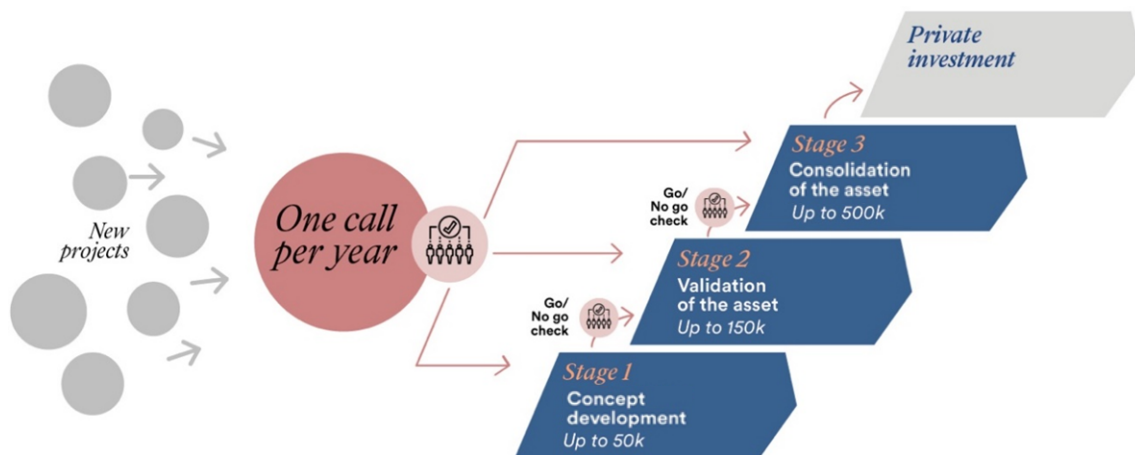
New projects

One call per year

Private investment

Stage 3
Consolidation of the asset
Up to 500k

Go/ No go check

Stage 2
Validation of the asset
Up to 150k

Go/ No go check

Stage 1
Concept development
Up to 50k